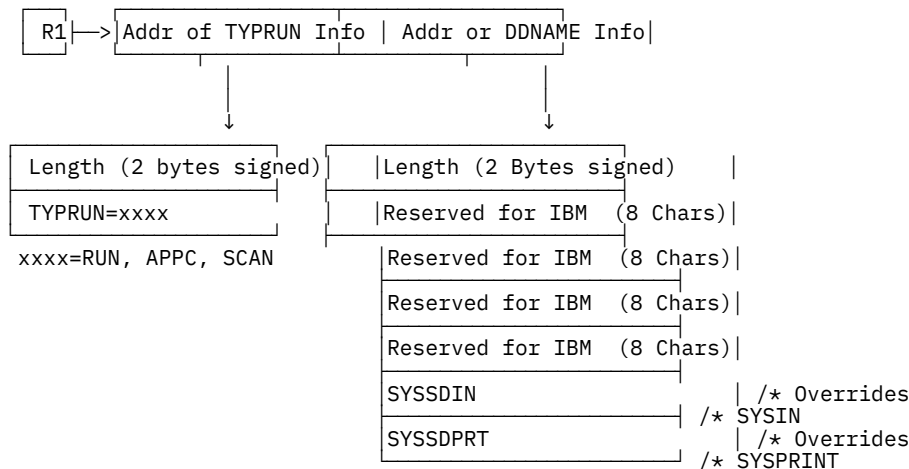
R1 ─> Addr of TYPRUN Info | Addr or DDNAME Info

Length (2 bytes signed)

TYPRUN=xxxx

xxxx=RUN, APPC, SCAN

Length (2 Bytes signed)

Reserved for IBM (8 Chars)

Reserved for IBM (8 Chars)

Reserved for IBM (8 Chars)

Reserved for IBM (8 Chars)

SYSSDIN /* Overrides /* SYSIN

SYSSDPRT /* Overrides /* SYSPRINT